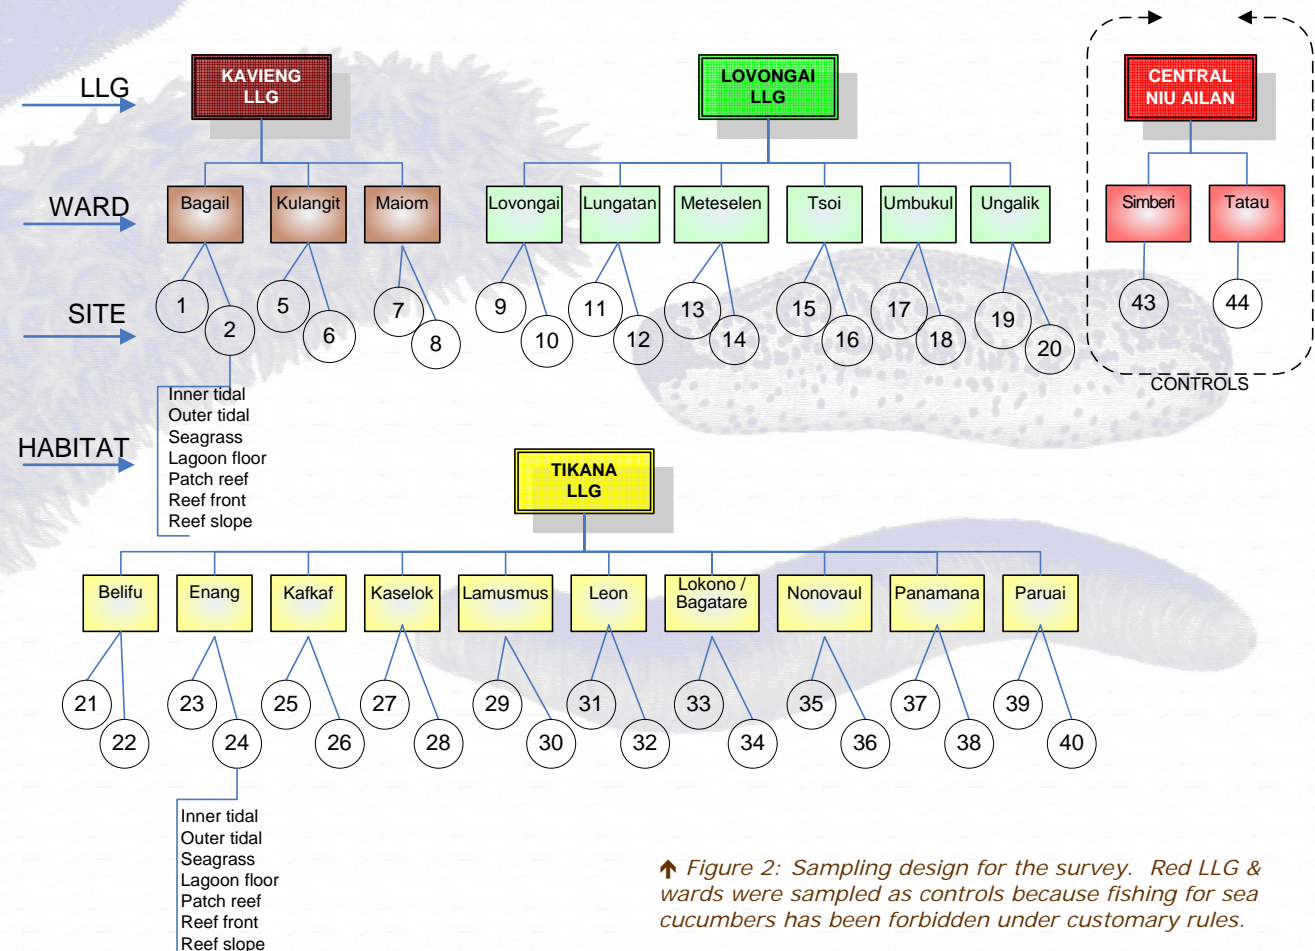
LLG

WARD

SITE

HABITAT

KAVIENG LLG

Bagail
Kulangit
Maiom

1
2
5
6
7
8

Inner tidal
Outer tidal
Seagrass
Lagoon floor
Patch reef
Reef front
Reef slope

LOVONGAI LLG

Lovongai
Lungatan
Meteselen
Tsoi
Umbukul
Ungalik

9
10
11
12
13
14
15
16
17
18
19
20

CENTRAL NIU AILAN

Simberi
Tatau

43
44

CONTROLS

TIKANA LLG

Belifu
Enang
Kafkaf
Kaselok
Lamusmus
Leon
Lokono / Bagatare
Nonovaul
Panamana
Paruai

21
22
23
24
25
26
27
28
29
30
31
32
33
34
35
36
37
38
39
40

Inner tidal
Outer tidal
Seagrass
Lagoon floor
Patch reef
Reef front
Reef slope

Figure 2: Sampling design for the survey. Red LLG & wards were sampled as controls because fishing for sea cucumbers has been forbidden under customary rules.